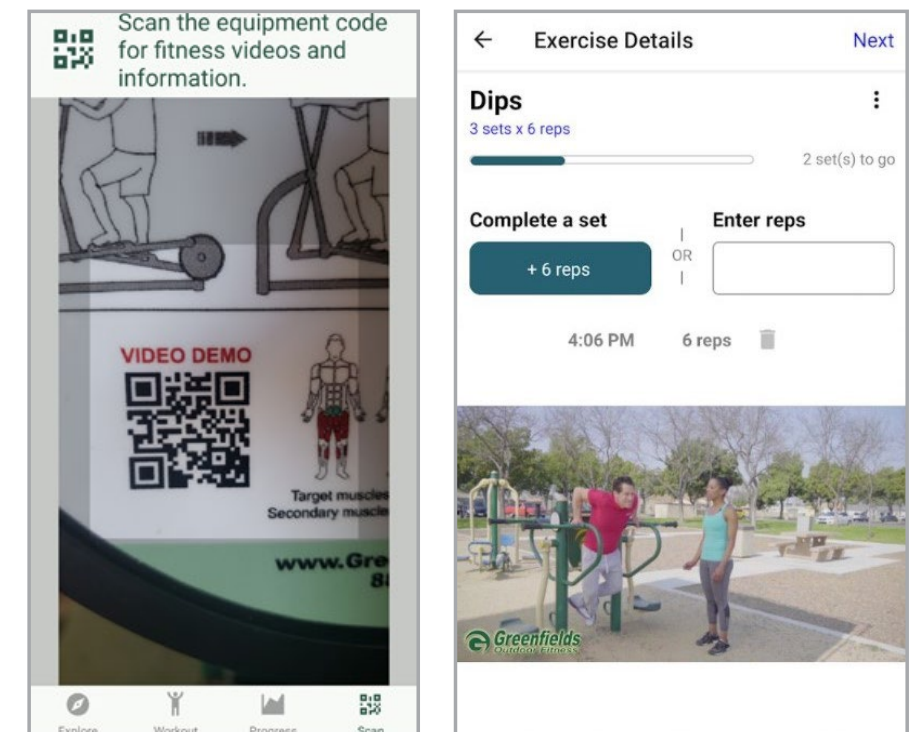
Scan the equipment code for fitness videos and information.

VIDEO DEMO

Target muscle
Secondary muscle

www.Gre
8

Explore Workout Progress Scan

← Exercise Details Next

Dips
3 sets x 6 reps

2 set(s) to go

Complete a set

+ 6 reps

OR

Enter reps

4:06 PM 6 reps

Greenfields
Outdoor Fitness